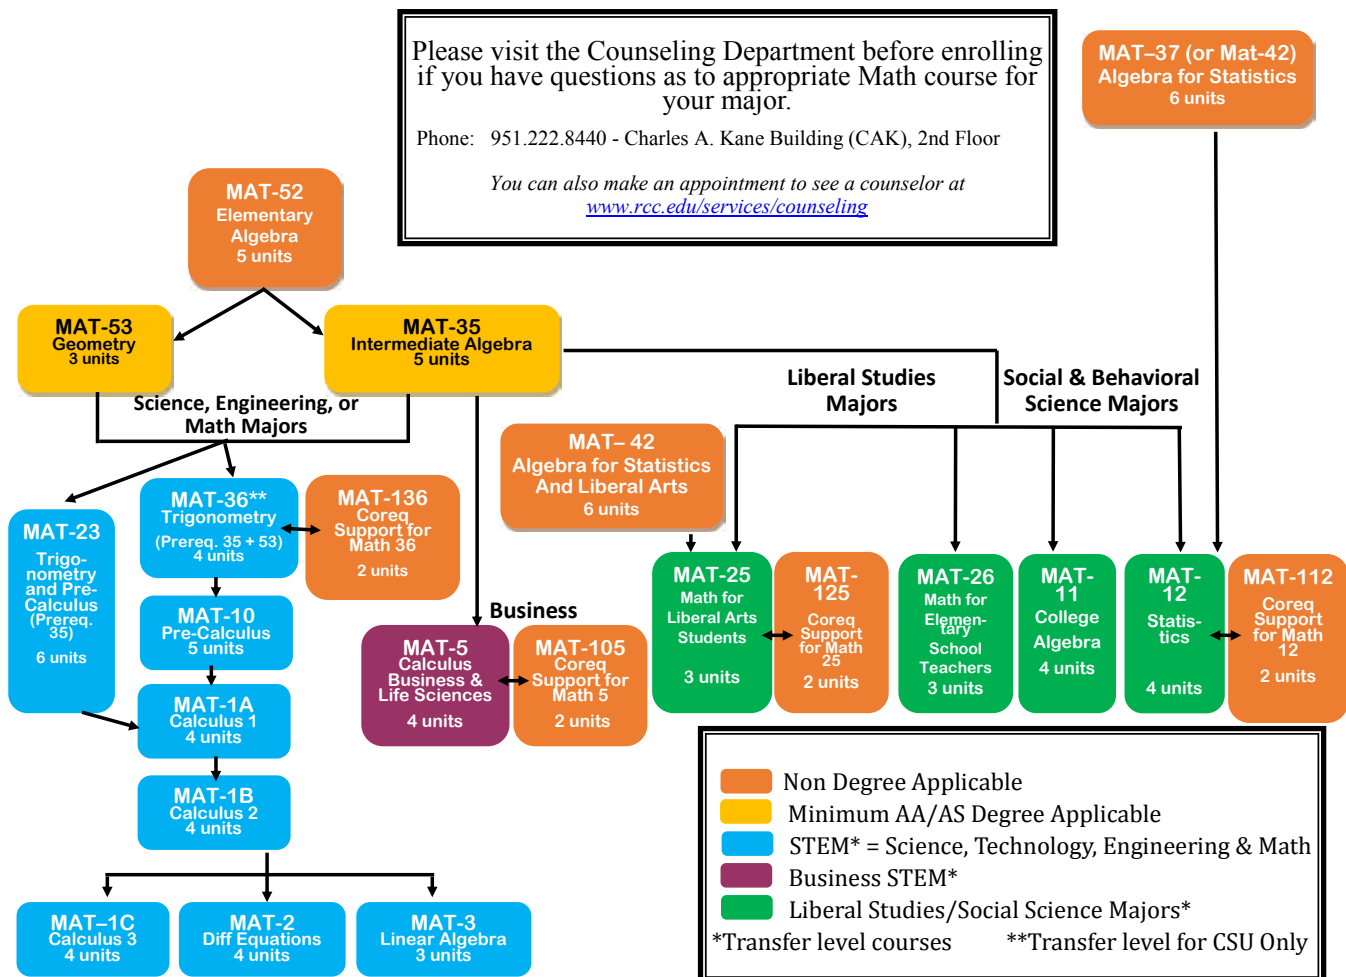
Please visit the Counseling Department before enrolling if you have questions as to appropriate Math course for your major.

Phone: 951.222.8440 - Charles A. Kane Building (CAK), 2nd Floor

You can also make an appointment to see a counselor at www.rcc.edu/services/counseling

MAT–37 (or Mat-42)
Algebra for Statistics
6 units

MAT-52
Elementary Algebra
5 units

MAT-53
Geometry
3 units

MAT-35
Intermediate Algebra
5 units

Science, Engineering, or Math Majors

Liberal Studies Majors

Social & Behavioral Science Majors

MAT– 42
Algebra for Statistics And Liberal Arts
6 units

MAT-23
Trigonometry and Pre-Calculus
(Prereq. 35)
6 units

MAT-36**
Trigonometry
(Prereq. 35 + 53)
4 units

MAT-136
Coreq Support for Math 36
2 units

MAT-10
Pre-Calculus
5 units

MAT-1A
Calculus 1
4 units

MAT-1B
Calculus 2
4 units

Business

MAT-5
Calculus Business & Life Sciences
4 units

MAT-105
Coreq Support for Math 5
2 units

MAT-25
Math for Liberal Arts Students
3 units

MAT-125
Coreq Support for Math 25
2 units

MAT-26
Math for Elementary School Teachers
3 units

MAT-11
College Algebra
4 units

MAT-12
Statistics
4 units

MAT-112
Coreq Support for Math 12
2 units

MAT–1C
Calculus 3
4 units

MAT-2
Diff Equations
4 units

MAT-3
Linear Algebra
3 units

Non Degree Applicable
Minimum AA/AS Degree Applicable
STEM* = Science, Technology, Engineering & Math
Business STEM*
Liberal Studies/Social Science Majors*
*Transfer level courses **Transfer level for CSU Only